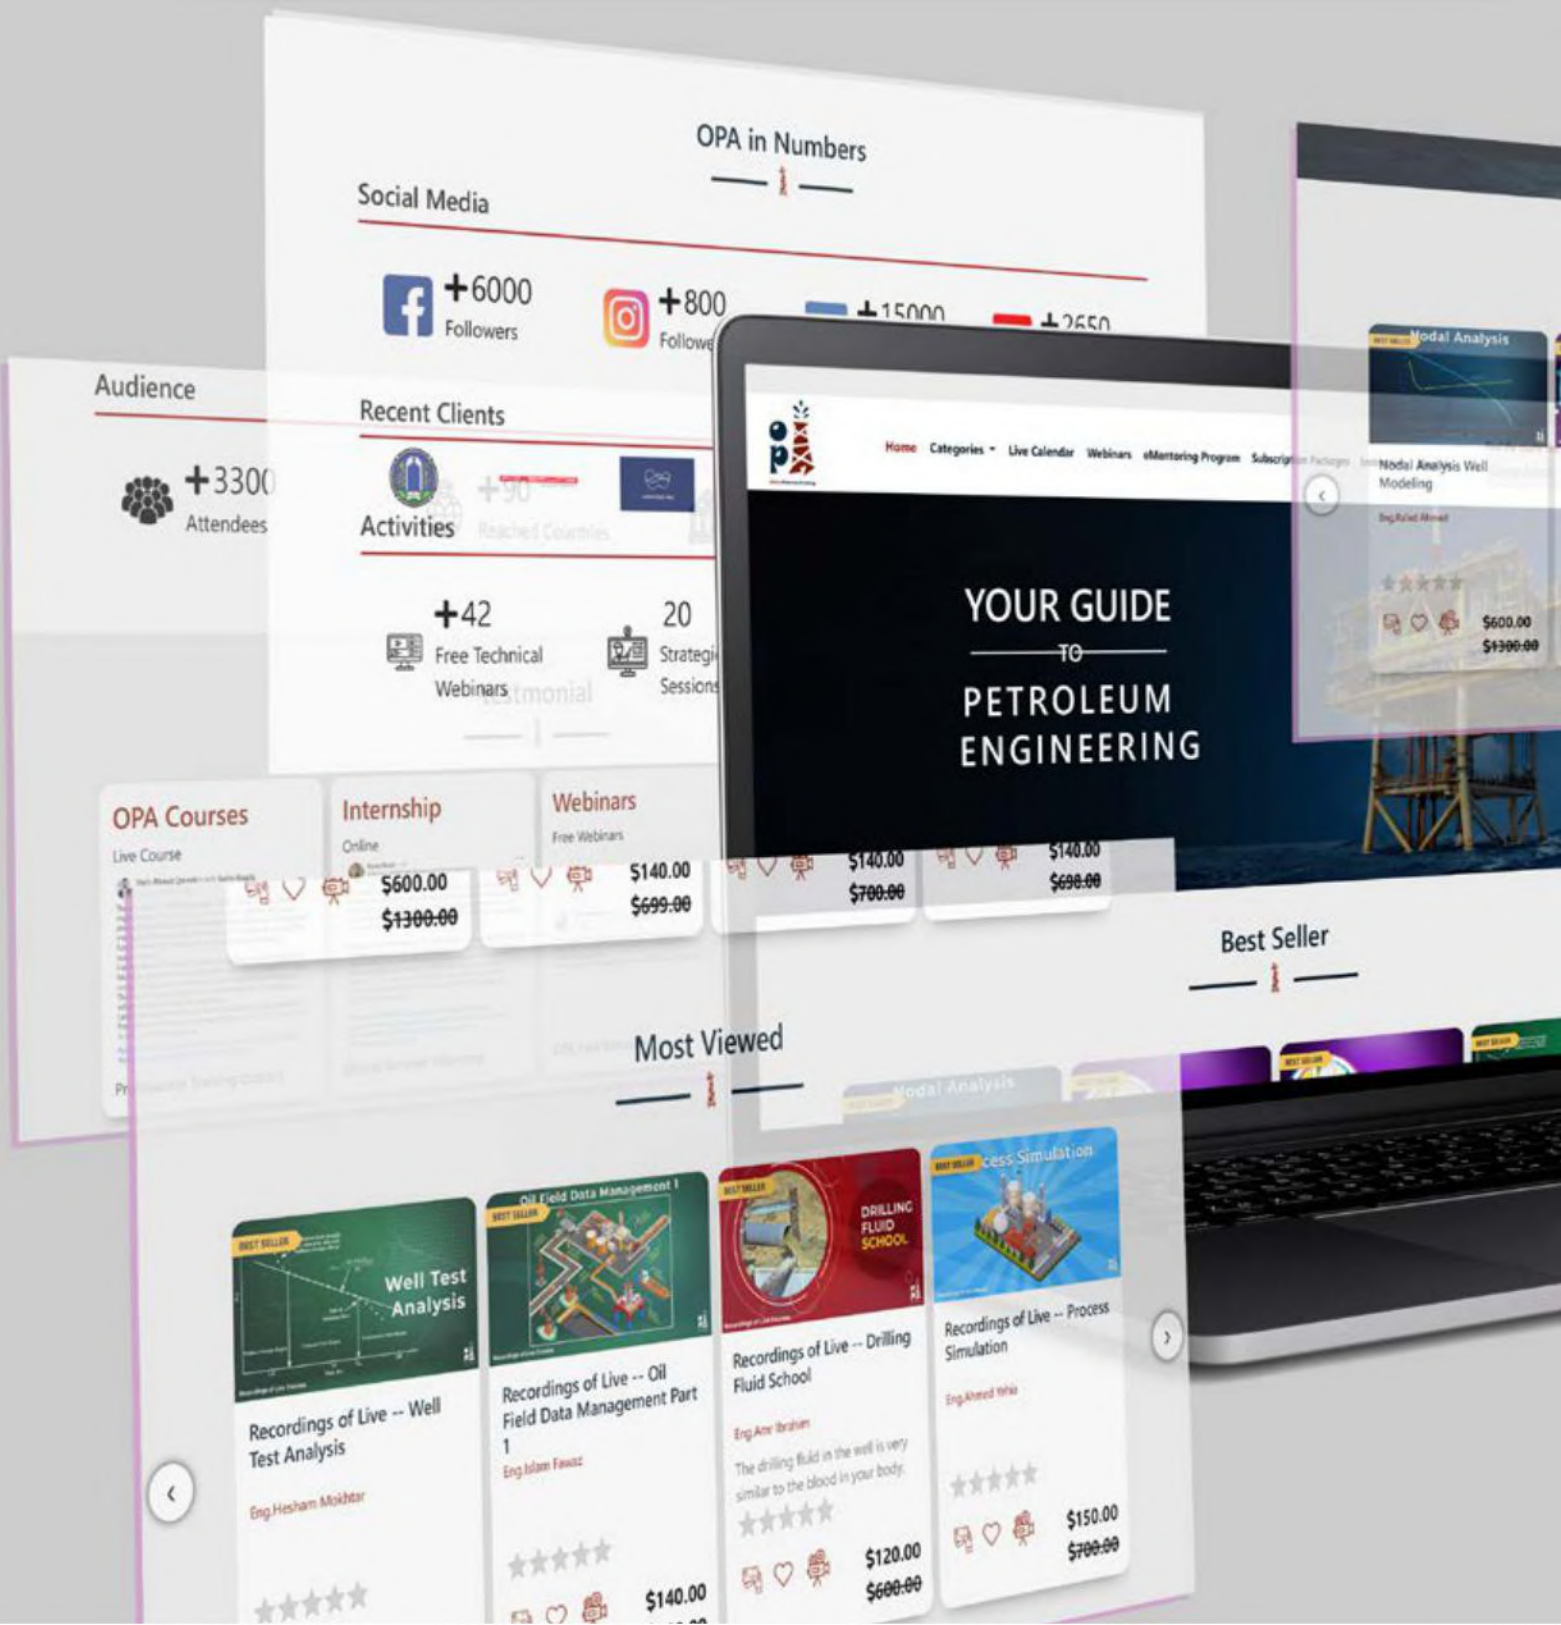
OPA in Numbers

Social Media

+6000 Followers

+800 Followe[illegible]

+15000

+2650

Audience

+3300 Attendees

Recent Clients

+90 Reached Countries

Activities

+42 Free Technical Webinars

20 Strategi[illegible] Session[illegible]

Testimonial

Home Categories Live Calendar Webinars eMentoring Program Subscription Packages

YOUR GUIDE TO PETROLEUM ENGINEERING

Nodal Analysis

Nodal Analysis Well Modeling

Eng.Rafed Ahmed

$600.00 $1300.00

OPA Courses

Live Course

Internship

Online

Webinars

Free Webinars

$600.00 $1300.00

$140.00 $699.00

$140.00 $700.00

$140.00 $698.00

Best Seller

Most Viewed

Nodal Analysis

BEST SELLER

Well Test Analysis

Recordings of Live -- Well Test Analysis

Eng.Hesham Mokhtar

BEST SELLER

Oil Field Data Management 1

Recordings of Live -- Oil Field Data Management Part 1

Eng.Islam Fawaz

$140.00

BEST SELLER

DRILLING FLUID SCHOOL

Recordings of Live -- Drilling Fluid School

Eng.Amr Ibrahim

The drilling fluid in the well is very similar to the blood in your body.

$120.00 $600.00

BEST SELLER

Process Simulation

Recordings of Live -- Process Simulation

Eng.Ahmed Yehia

$150.00 $700.00